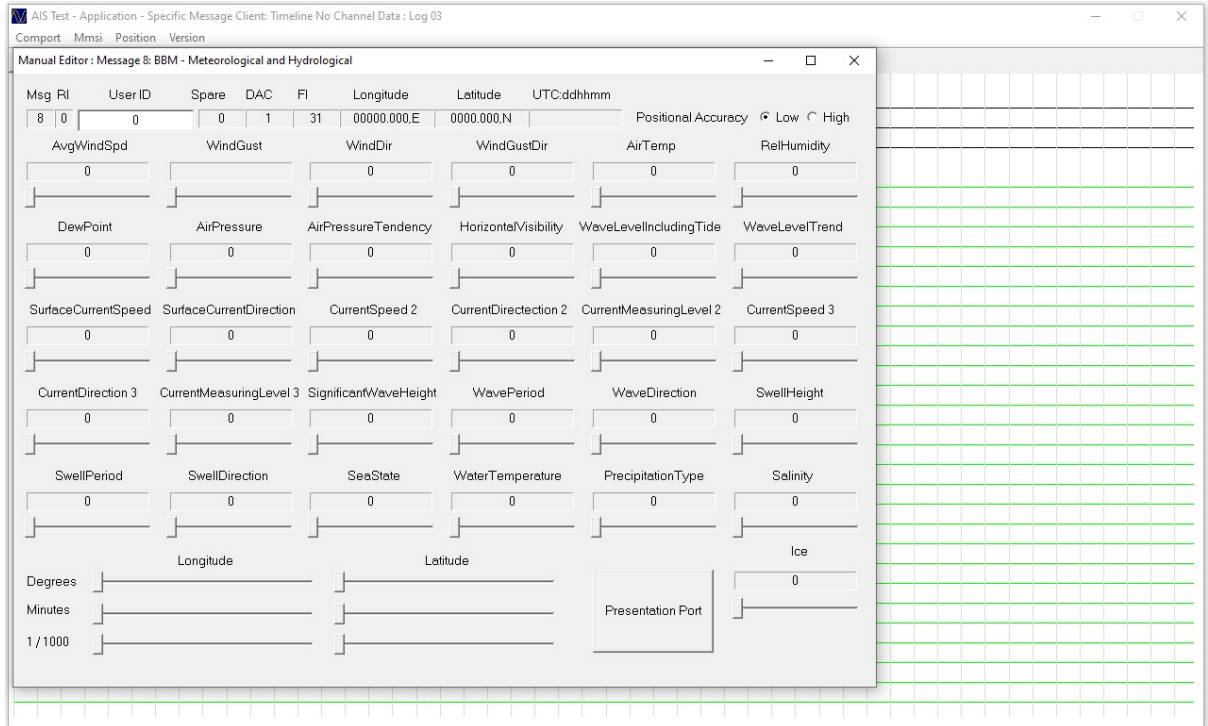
AIS Test - Application - Specific Message Client: Timeline No Channel Data : Log 03

Comport Mmsi Position Version

Manual Editor : Message 8: BBM - Meteorological and Hydrological

| Msg | RI | User ID | Spare | DAC | FI | Longitude | Latitude | UTC:ddhhmm |
|---|---|---|---|---|---|---|---|---|
| 8 | 0 | 0 | 0 | 1 | 31 | 00000.000,E | 0000.000,N | |

Positional Accuracy Low High

AvgWindSpd 0
WindGust
WindDir 0
WindGustDir 0
AirTemp 0
RelHumidity 0

DewPoint 0
AirPressure 0
AirPressureTendency 0
HorizontalVisibility 0
WaveLevelIncludingTide 0
WaveLevelTrend 0

SurfaceCurrentSpeed 0
SurfaceCurrentDirection 0
CurrentSpeed 2 0
CurrentDirectection 2 0
CurrentMeasuringLevel 2 0
CurrentSpeed 3 0

CurrentDirection 3 0
CurrentMeasuringLevel 3 0
SignificantWaveHeight 0
WavePeriod 0
WaveDirection 0
SwellHeight 0

SwellPeriod 0
SwellDirection 0
SeaState 0
WaterTemperature 0
PrecipitationType 0
Salinity 0

Longitude
Latitude
Ice 0

Degrees
Minutes
1 / 1000

Presentation Port